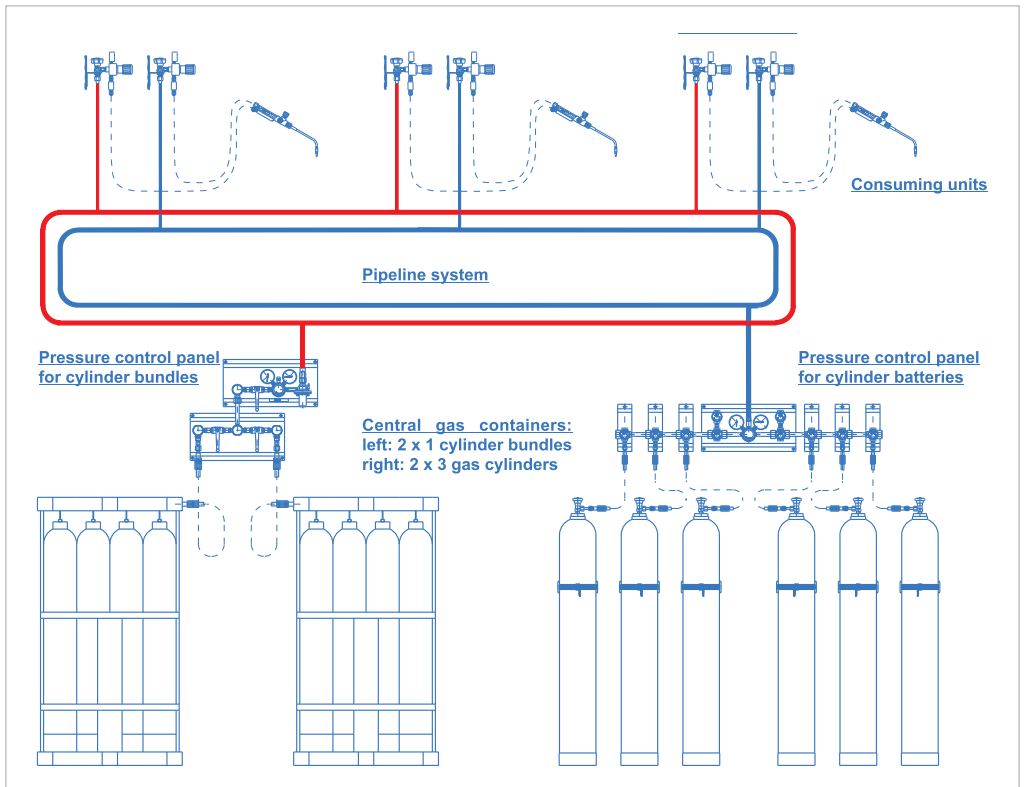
Consuming units

Pipeline system

Pressure control panel for cylinder bundles

Pressure control panel for cylinder batteries

Central gas containers:
left: 2 x 1 cylinder bundles
right: 2 x 3 gas cylinders